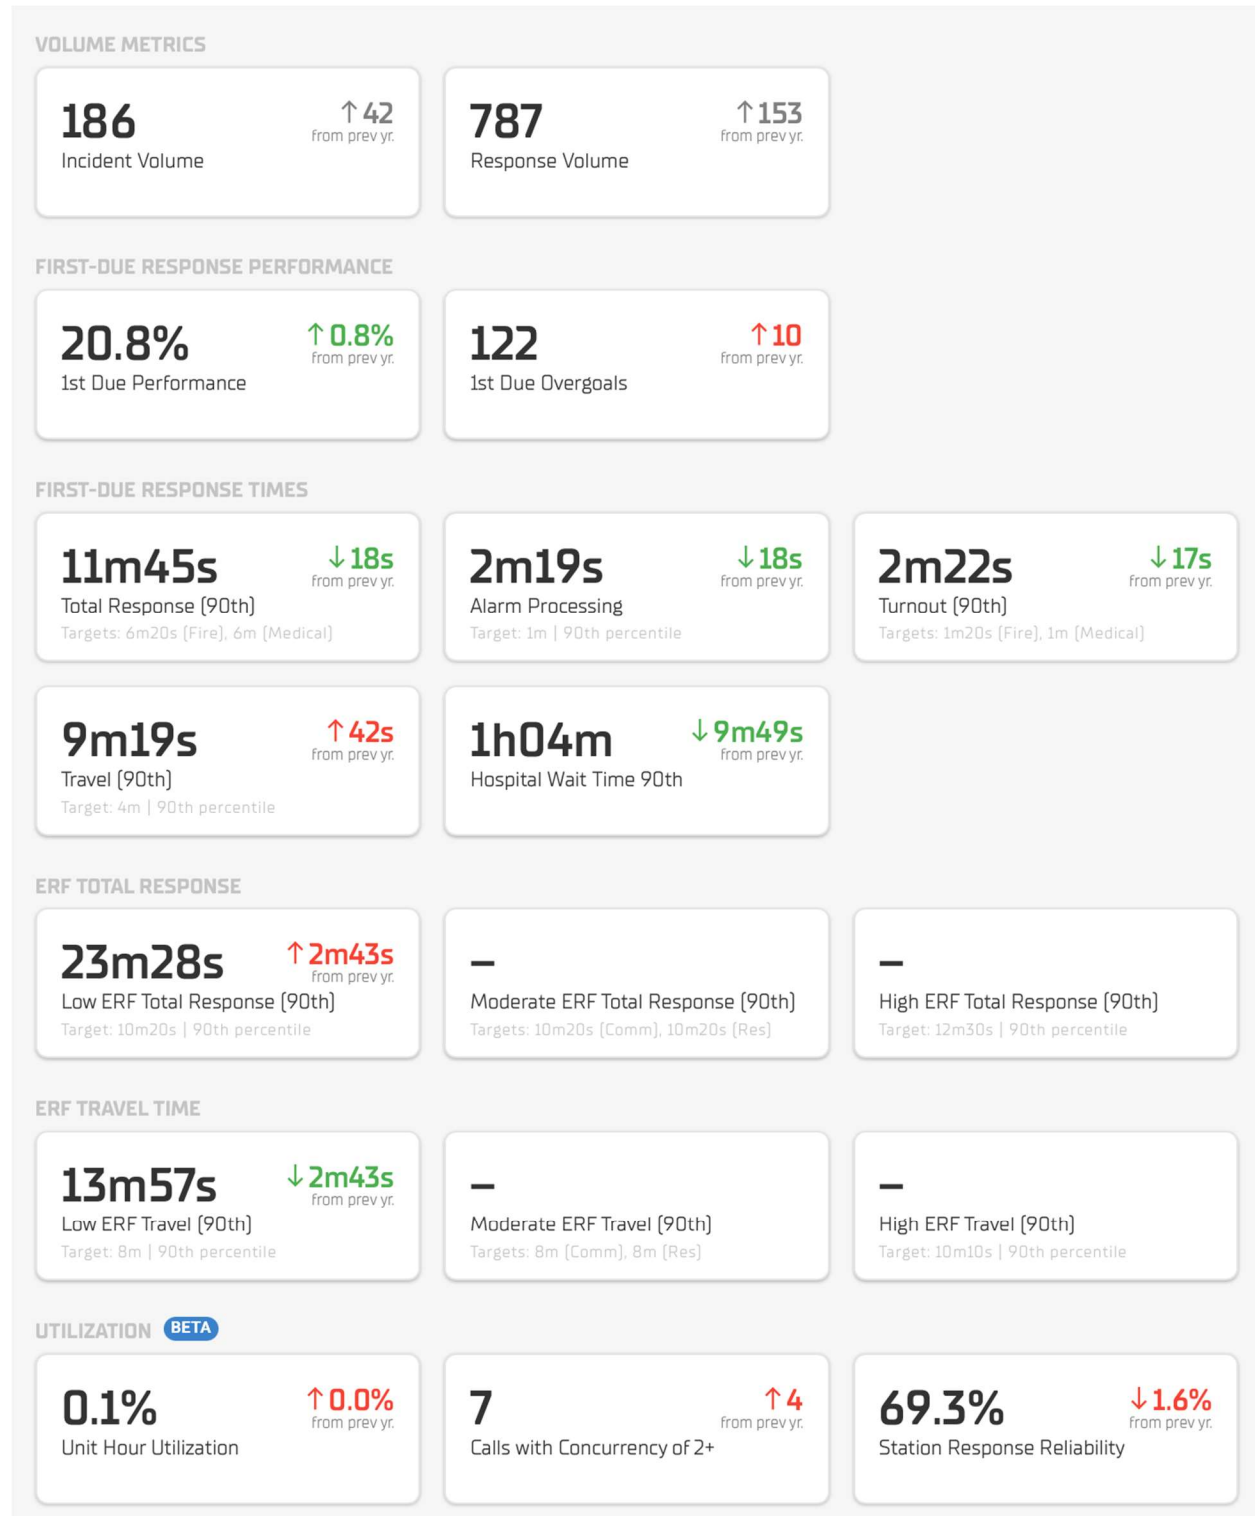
VOLUME METRICS

186
Incident Volume
↑ 42
from prev yr.

787
Response Volume
↑ 153
from prev yr.

FIRST-DUE RESPONSE PERFORMANCE

20.8%
1st Due Performance
↑ 0.8%
from prev yr.

122
1st Due Overgoals
↑ 10
from prev yr.

FIRST-DUE RESPONSE TIMES

11m45s
Total Response (90th)
Targets: 6m20s (Fire), 6m (Medical)
↓ 18s
from prev yr.

2m19s
Alarm Processing
Target: 1m | 90th percentile
↓ 18s
from prev yr.

2m22s
Turnout (90th)
Targets: 1m20s (Fire), 1m (Medical)
↓ 17s
from prev yr.

9m19s
Travel (90th)
Target: 4m | 90th percentile
↑ 42s
from prev yr.

1h04m
Hospital Wait Time 90th
↓ 9m49s
from prev yr.

ERF TOTAL RESPONSE

23m28s
Low ERF Total Response (90th)
Target: 10m20s | 90th percentile
↑ 2m43s
from prev yr.

–
Moderate ERF Total Response (90th)
Targets: 10m20s (Comm), 10m20s (Res)

–
High ERF Total Response (90th)
Target: 12m30s | 90th percentile

ERF TRAVEL TIME

13m57s
Low ERF Travel (90th)
Target: 8m | 90th percentile
↓ 2m43s
from prev yr.

–
Moderate ERF Travel (90th)
Targets: 8m (Comm), 8m (Res)

–
High ERF Travel (90th)
Target: 10m10s | 90th percentile

UTILIZATION BETA

0.1%
Unit Hour Utilization
↑ 0.0%
from prev yr.

7
Calls with Concurrency of 2+
↑ 4
from prev yr.

69.3%
Station Response Reliability
↓ 1.6%
from prev yr.